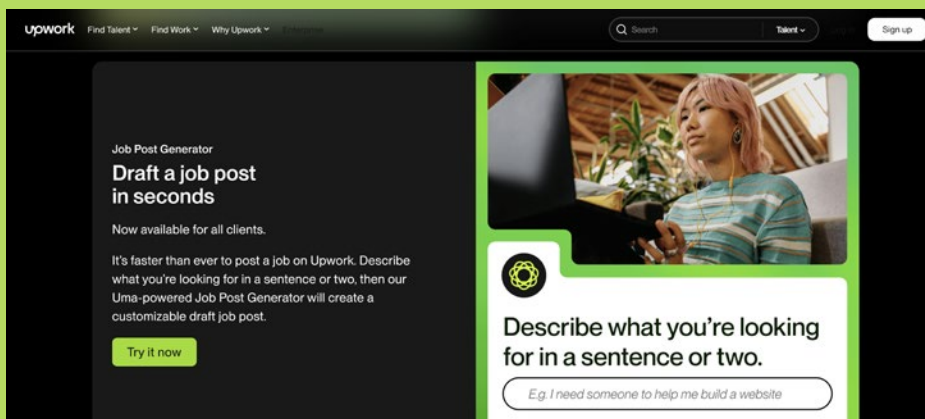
upwork Find Talent Find Work Why Upwork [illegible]

Search Talent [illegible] Sign up

Job Post Generator

Draft a job post in seconds

Now available for all clients.

It's faster than ever to post a job on Upwork. Describe what you're looking for in a sentence or two, then our Uma-powered Job Post Generator will create a customizable draft job post.

Try it now

Describe what you're looking for in a sentence or two.

E.g. I need someone to help me build a website